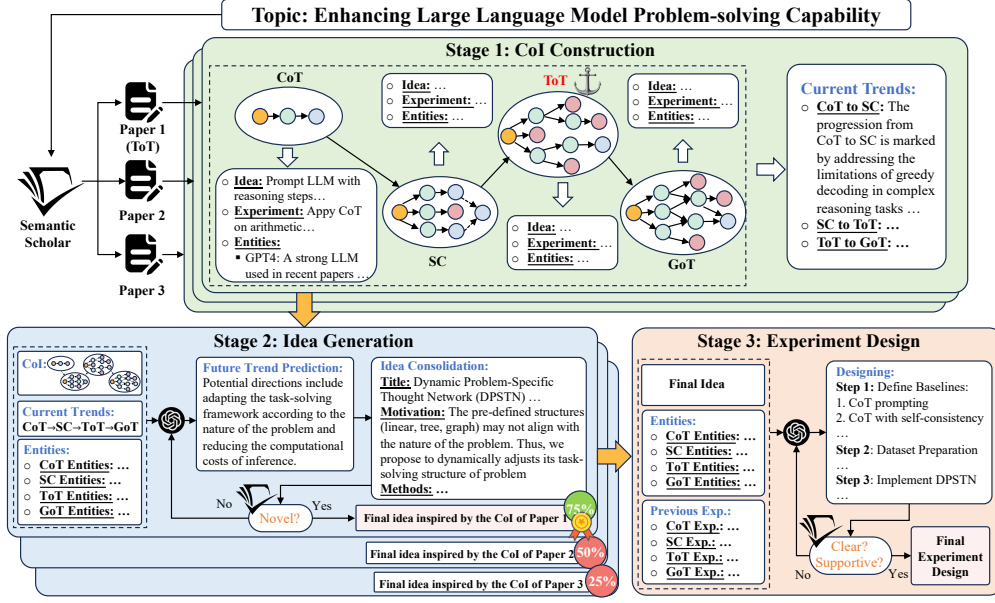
Topic: Enhancing Large Language Model Problem-solving Capability

Semantic Scholar

Paper 1 (ToT)

Paper 2

Paper 3

Stage 1: CoI Construction

CoT

Idea: Prompt LLM with reasoning steps…
Experiment: Appy CoT on arithmetic…
Entities:
GPT4: A strong LLM used in recent papers …

Idea: …
Experiment: …
Entities: …

SC

ToT

Idea: …
Experiment: …
Entities: …

Idea: …
Experiment: …
Entities: …

GoT

Current Trends:
CoT to SC: The progression from CoT to SC is marked by addressing the limitations of greedy decoding in complex reasoning tasks …
SC to ToT: …
ToT to GoT: …

Stage 2: Idea Generation

CoI:

Current Trends:
CoT→SC→ToT→GoT

Entities:
CoT Entities: …
SC Entities: …
ToT Entities: …
GoT Entities: …

Future Trend Prediction:
Potential directions include adapting the task-solving framework according to the nature of the problem and reducing the computational costs of inference.

Idea Consolidation:
Title: Dynamic Problem-Specific Thought Network (DPSTN) …
Motivation: The pre-defined structures (linear, tree, graph) may not align with the nature of the problem. Thus, we propose to dynamically adjusts its task-solving structure of problem
Methods: …

No Novel? Yes

Final idea inspired by the CoI of Paper 1 75%

Final idea inspired by the CoI of Paper 2 50%

Final idea inspired by the CoI of Paper 3 25%

Stage 3: Experiment Design

Final Idea

Entities:
CoT Entities: …
SC Entities: …
ToT Entities: …
GoT Entities: …

Previous Exp.:
CoT Exp.: …
SC Exp.: …
ToT Exp.: …
GoT Exp.: …

Designing:
Step 1: Define Baselines:
1. CoT prompting
2. CoT with self-consistency
…
Step 2: Dataset Preparation
…
Step 3: Implement DPSTN
…

Clear? Supportive?
No Yes

Final Experiment Design